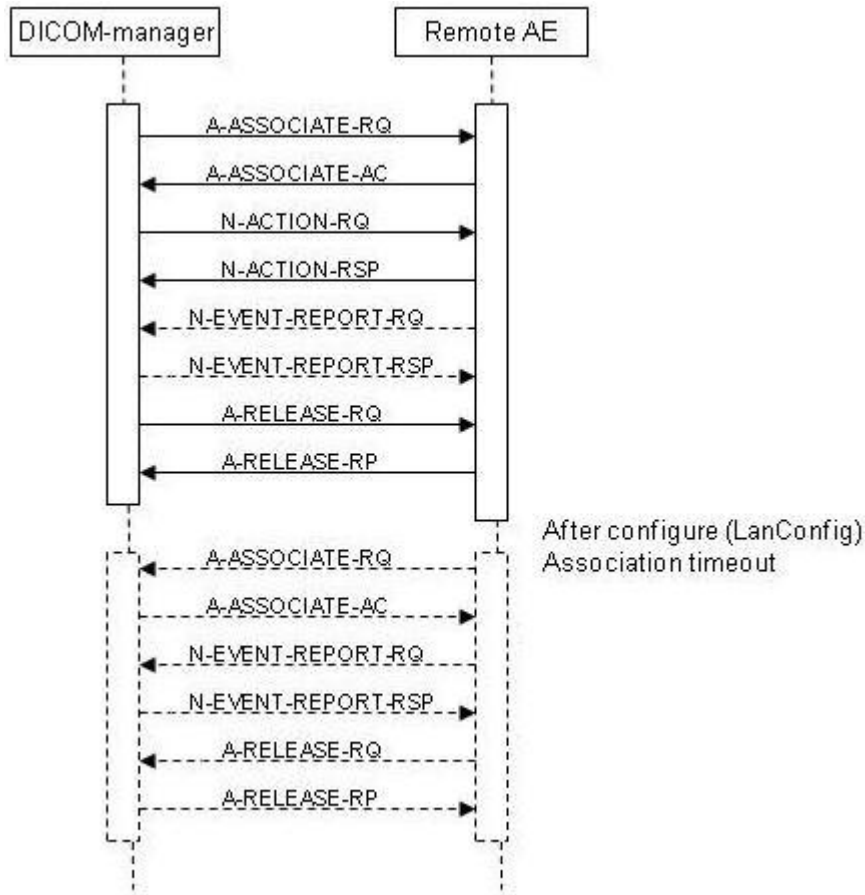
DICOM-manager

Remote AE

A-ASSOCIATE-RQ

A-ASSOCIATE-AC

N-ACTION-RQ

N-ACTION-RSP

N-EVENT-REPORT-RQ

N-EVENT-REPORT-RSP

A-RELEASE-RQ

A-RELEASE-RP

After configure (LanConfig) Association timeout

A-ASSOCIATE-RQ

A-ASSOCIATE-AC

N-EVENT-REPORT-RQ

N-EVENT-REPORT-RSP

A-RELEASE-RQ

A-RELEASE-RP